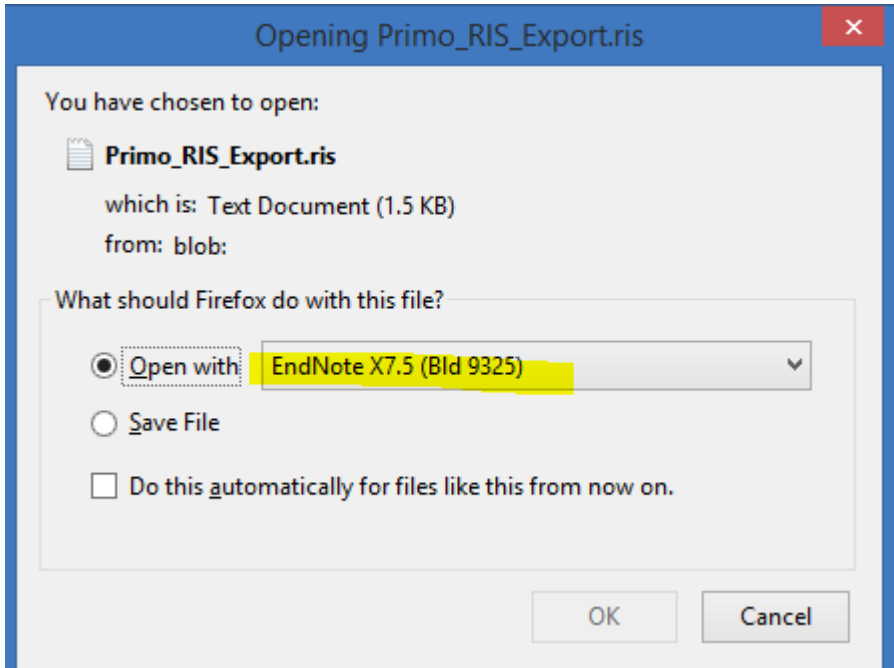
Opening Primo_RIS_Export.ris

You have chosen to open:

Primo_RIS_Export.ris

which is: Text Document (1.5 KB)

from: blob:

What should Firefox do with this file?

Open with EndNote X7.5 (Bld 9325)

Save File

Do this automatically for files like this from now on.

OK

Cancel